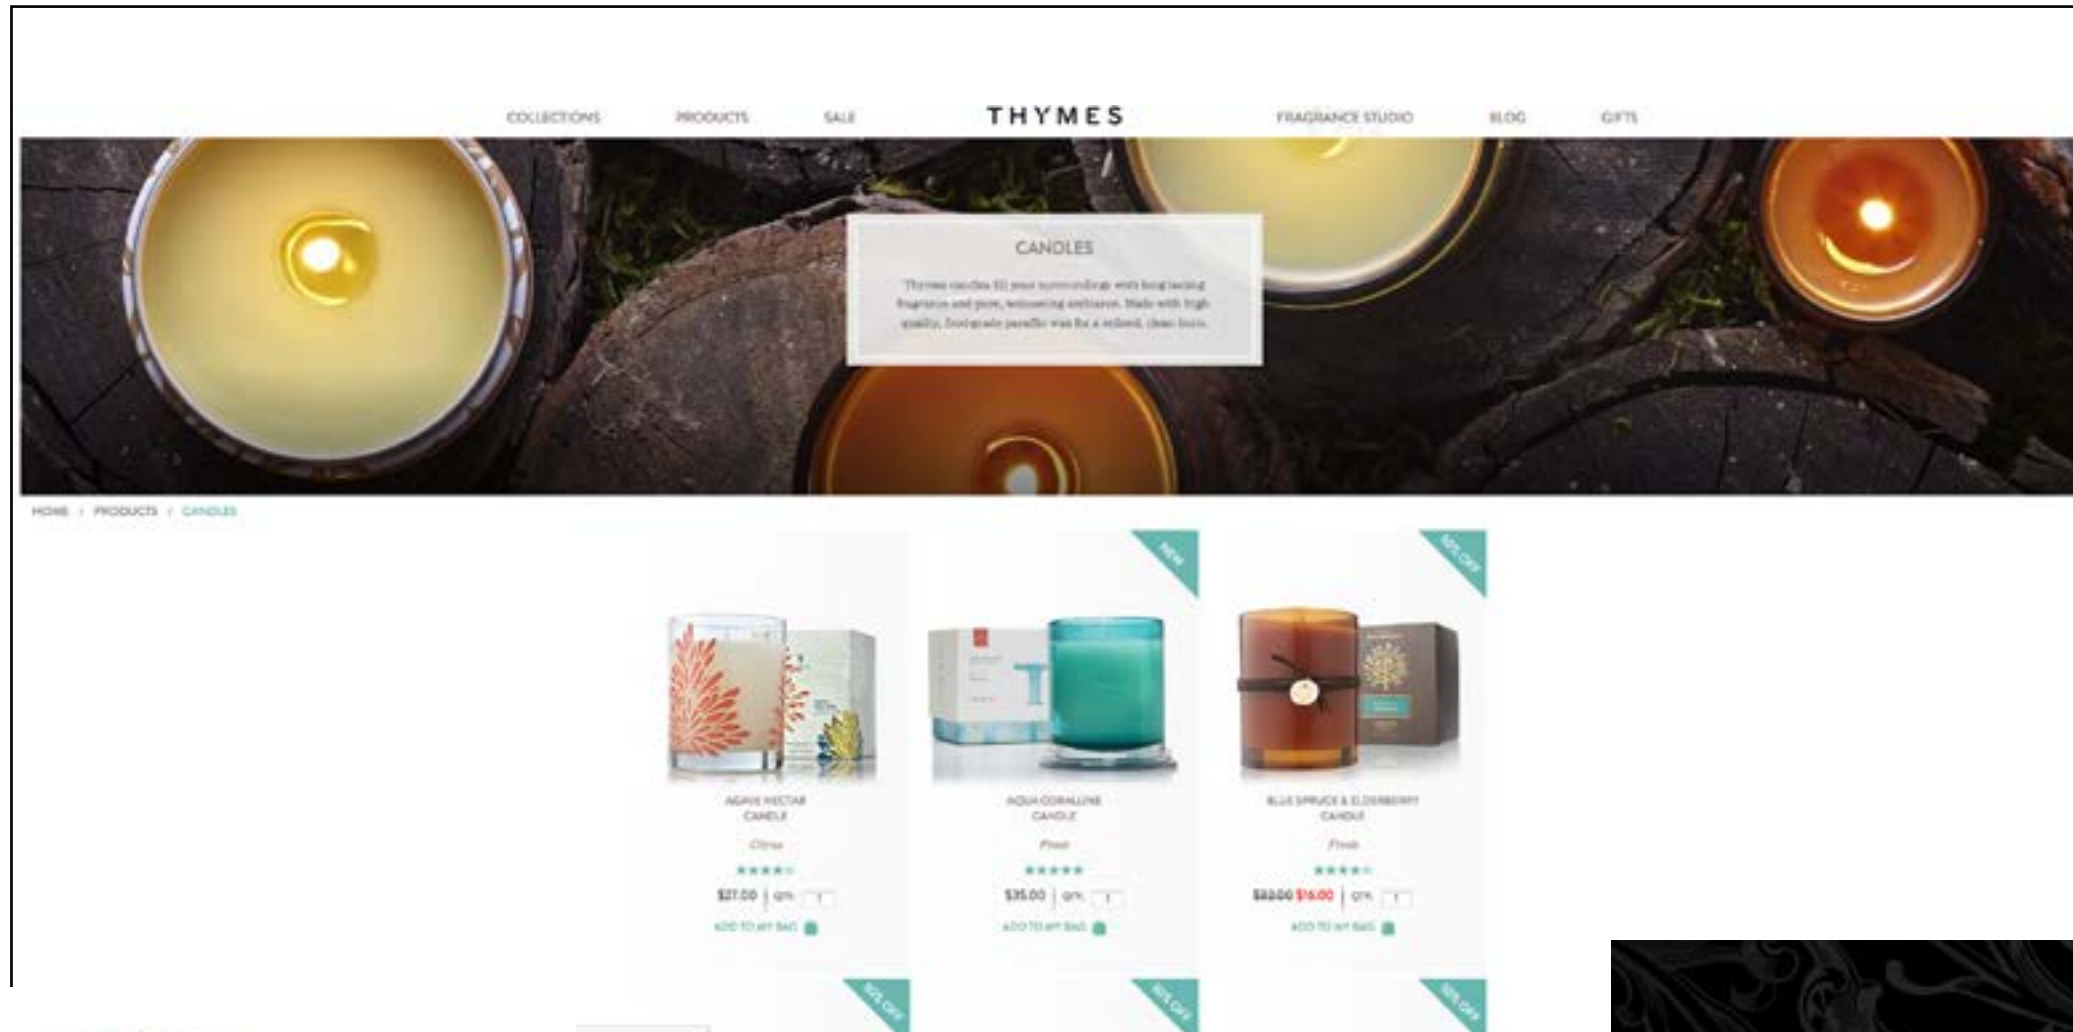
COLLECTIONS PRODUCTS SALE THYMES FRAGRANCE STUDIO BLOG GIFTS

CANDLES

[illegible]

HOME / PRODUCTS / CANDLES

NEW

50% OFF

AGAVE NECTAR CANDLE

Citrus

$27.00 | QTY 1

ADD TO MY BAG

AQUA CORALLINE CANDLE

Fresh

$35.00 | QTY 1

ADD TO MY BAG

BLUE SPRUCE & ELDERBERRY CANDLE

Fresh

$32.00 $16.00 | QTY 1

ADD TO MY BAG

50% OFF

50% OFF

50% OFF